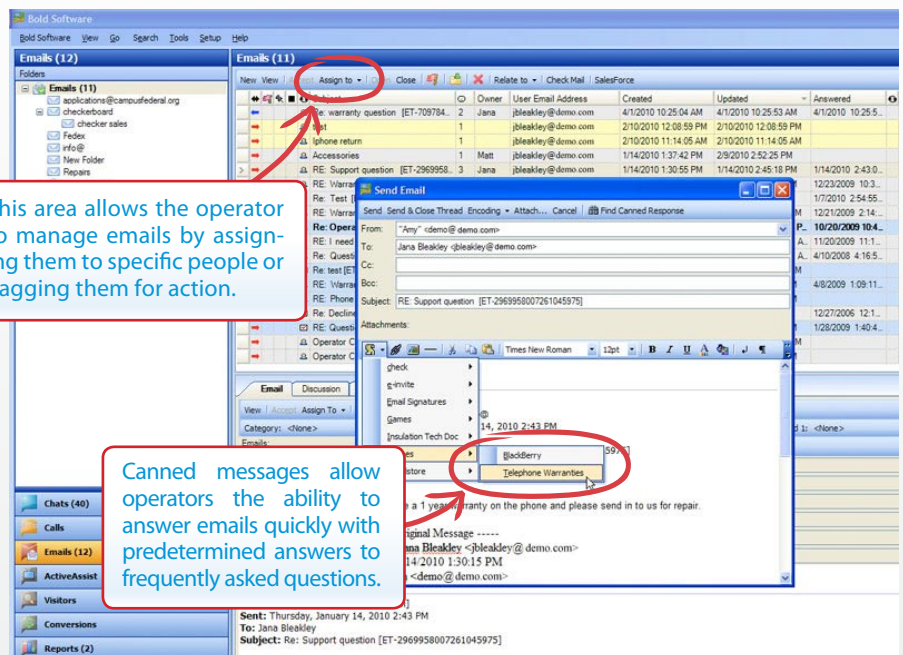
Bold Software

Bold Software View Go Search Tools Setup Help

Emails (12)

Folders

Emails (11)
applications@campusfederal.org
checkerboard
checker sales
Fedex
info@
New Folder
Repairs

Emails (11)

New View Accept Assign to Close Relate to Check Mail SalesForce

| Subject | Owner | User Email Address | Created | Updated | Answered |
|---|---|---|---|---|---|
| Re: warranty question [ET-709784... | Jana | jbleakley@demo.com | 4/1/2010 10:25:04 AM | 4/1/2010 10:25:53 AM | 4/1/2010 10:25:5... |
| test | | jbleakley@demo.com | 2/10/2010 12:08:59 PM | 2/10/2010 12:08:59 PM | |
| Iphone return | | jbleakley@demo.com | 2/10/2010 11:14:05 AM | 2/10/2010 11:14:05 AM | |
| Accessories | Matt | jbleakley@demo.com | 1/14/2010 1:37:42 PM | 2/9/2010 2:52:25 PM | |
| RE: Support question [ET-2969958... | Jana | jbleakley@demo.com | 1/14/2010 1:30:55 PM | 1/14/2010 2:45:18 PM | 1/14/2010 2:43:0... |

RE: Warra
RE: Test [
RE: Warra
Re: Opera
RE: I need
RE: Questi
Re: test [ET
RE: Warra
RE: Phone
RE: Decline
RE: Questi
Operator C
Operator C

12/23/2009 10:3...
1/7/2010 2:54:55...
12/21/2009 2:14:...
10/20/2009 10:4...
11/20/2009 11:1...
4/10/2008 4:16:5...
4/8/2009 1:09:11...
12/27/2006 12:1...
1/28/2009 1:40:4...

This area allows the operator to manage emails by assigning them to specific people or tagging them for action.

Send Email

Send Send & Close Thread Encoding Attach... Cancel Find Canned Response

From: "Amy" <demo@demo.com>
To: Jana Bleakley <jbleakley@demo.com>
Cc:
Bcc:
Subject: RE: Support question [ET-2969958007261045975]
Attachments:

Times New Roman 12pt B I U

check
e-invite
Email Signatures
Games
Insulation Tech Doc
BlackBerry
Telephone Warranties

14, 2010 2:43 PM

a 1 year warranty on the phone and please send in to us for repair.

Original Message -----
Jana Bleakley <jbleakley@demo.com>
14/2010 1:30:15 PM
<demo@demo.com>

Canned messages allow operators the ability to answer emails quickly with predetermined answers to frequently asked questions.

Email Discussion
View Accept Assign To
Category: <None>
Emails:

Chats (40)
Calls
Emails (12)
ActiveAssist
Visitors
Conversions
Reports (2)

Sent: Thursday, January 14, 2010 2:43 PM
To: Jana Bleakley
Subject: Re: Support question [ET-2969958007261045975]